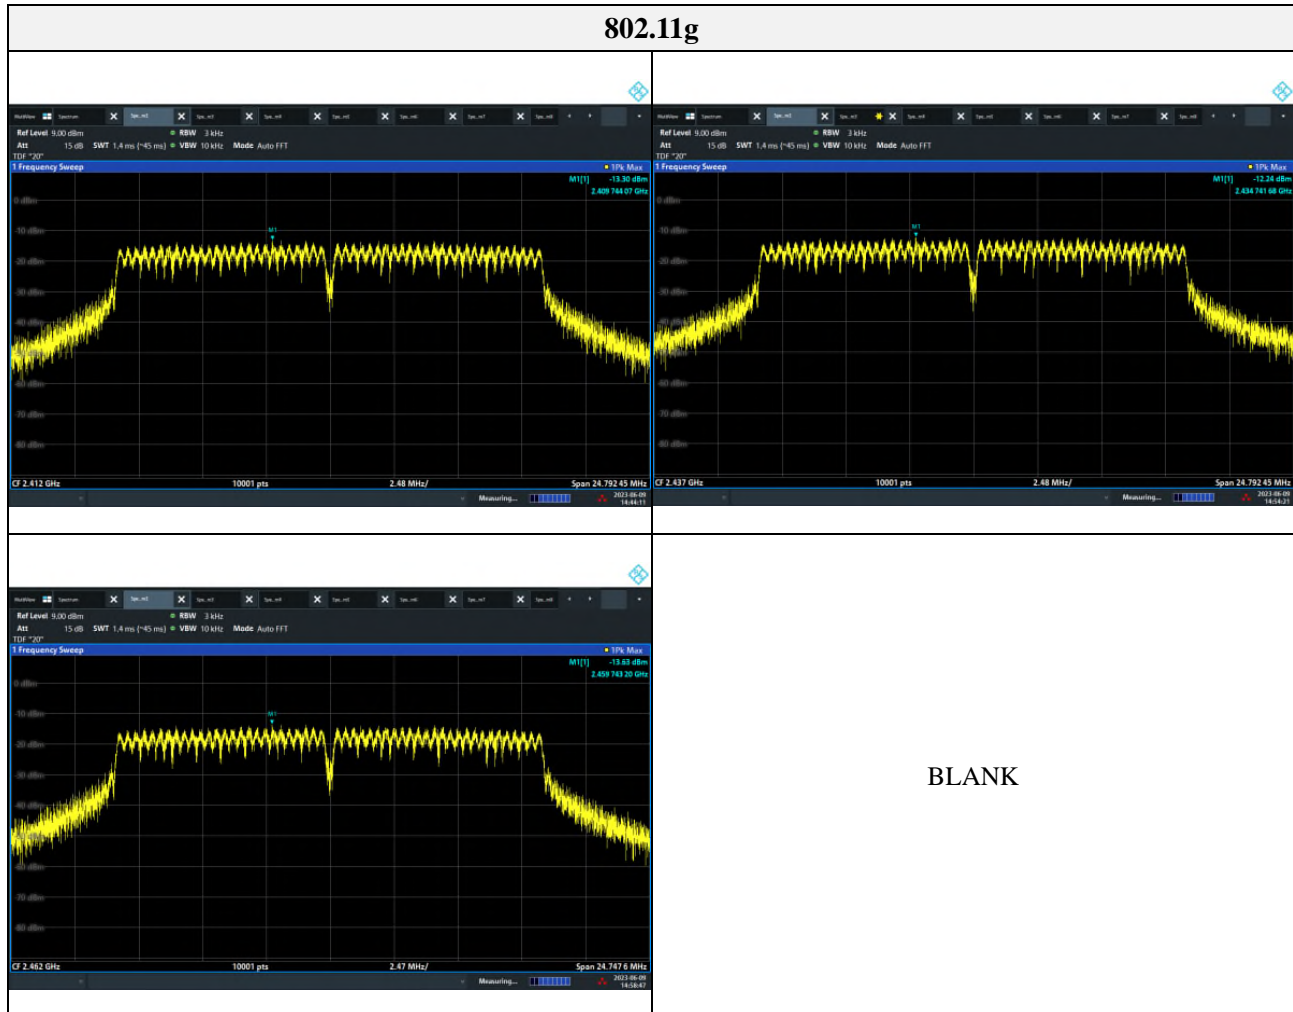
802.11g

MultiView Spectrum Spe_m1 Spe_m2 Spe_m3 Spe_m4 Spe_m5 Spe_m6 Spe_m7 Spe_m8

Ref Level 9.00 dBm RBW 3 kHz
Att 15 dB SWT 1.4 ms (~45 ms) VBW 10 kHz Mode Auto FFT
TDF "20"
1 Frequency Sweep 1Pk Max
M1[1] -13.30 dBm
2.409 744 07 GHz
0 dBm
-10 dBm
-20 dBm
-30 dBm
-40 dBm
-50 dBm
-60 dBm
-70 dBm
-80 dBm
M1
CF 2.412 GHz 10001 pts 2.48 MHz/ Span 24.792 45 MHz
Measuring... 2023-06-09 14:44:11

MultiView Spectrum Spe_m1 Spe_m2 Spe_m3 Spe_m4 Spe_m5 Spe_m6 Spe_m7 Spe_m8

Ref Level 9.00 dBm RBW 3 kHz
Att 15 dB SWT 1.4 ms (~45 ms) VBW 10 kHz Mode Auto FFT
TDF "20"
1 Frequency Sweep 1Pk Max
M1[1] -12.24 dBm
2.434 741 68 GHz
0 dBm
-10 dBm
-20 dBm
-30 dBm
-40 dBm
-50 dBm
-60 dBm
-70 dBm
-80 dBm
M1
CF 2.437 GHz 10001 pts 2.48 MHz/ Span 24.792 45 MHz
Measuring... 2023-06-09 14:54:21

MultiView Spectrum Spe_m1 Spe_m2 Spe_m3 Spe_m4 Spe_m5 Spe_m6 Spe_m7 Spe_m8

Ref Level 9.00 dBm RBW 3 kHz
Att 15 dB SWT 1.4 ms (~45 ms) VBW 10 kHz Mode Auto FFT
TDF "20"
1 Frequency Sweep 1Pk Max
M1[1] -13.63 dBm
2.459 743 20 GHz
0 dBm
-10 dBm
-20 dBm
-30 dBm
-40 dBm
-50 dBm
-60 dBm
-70 dBm
-80 dBm
M1
CF 2.462 GHz 10001 pts 2.47 MHz/ Span 24.747 6 MHz
Measuring... 2023-06-09 14:58:47

BLANK